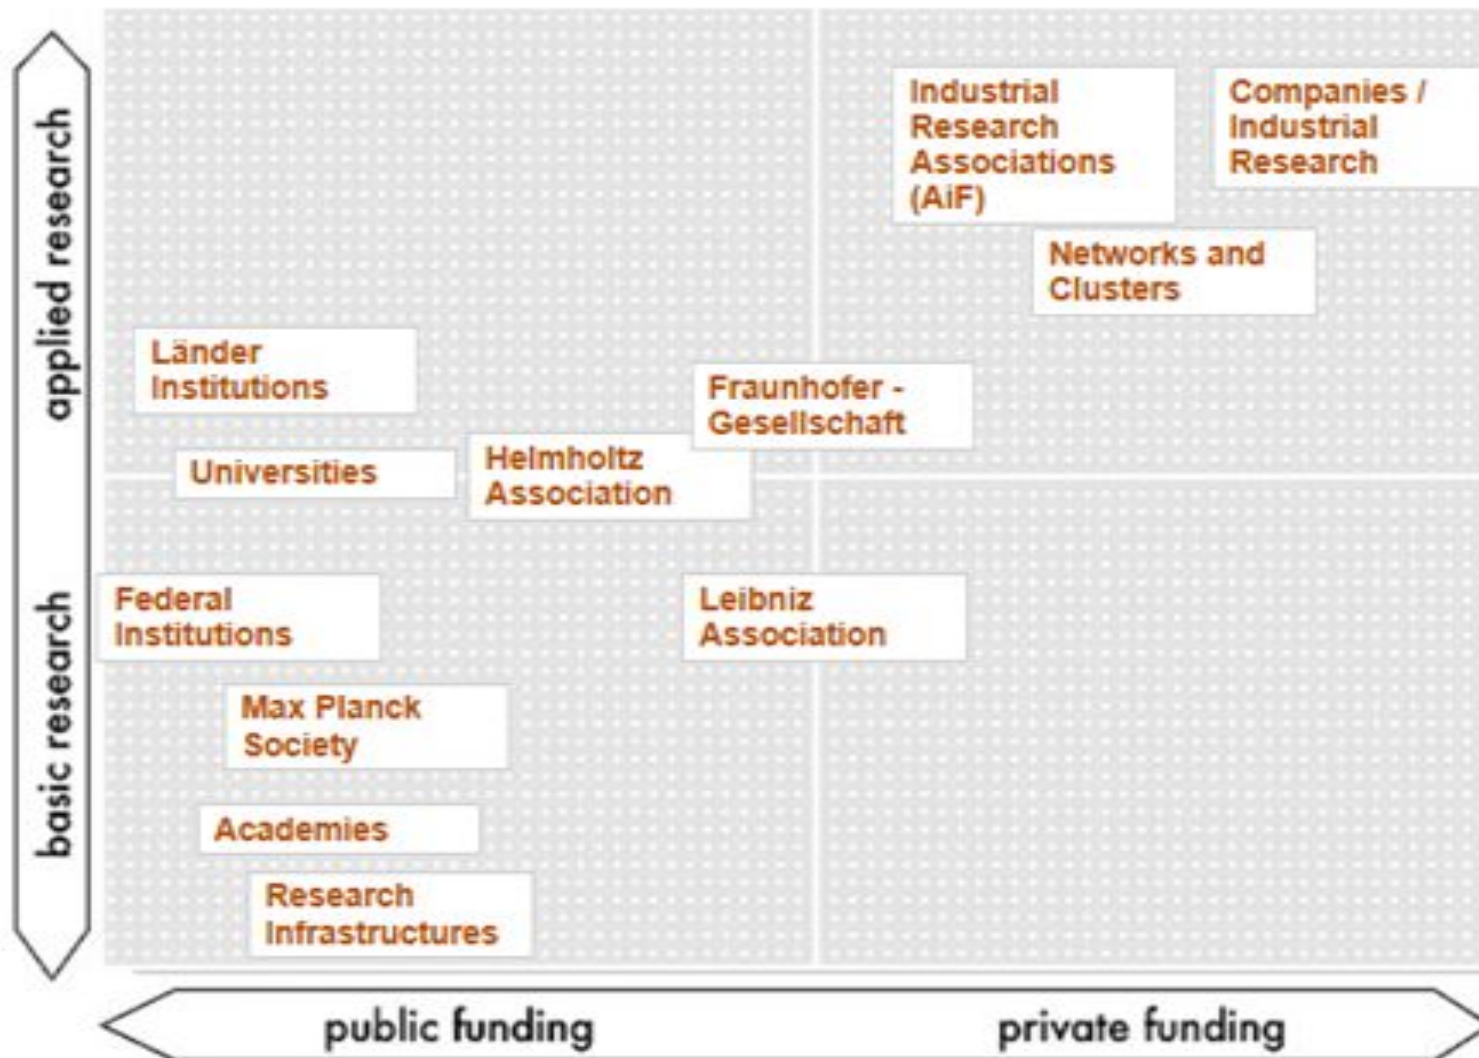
applied research

basic research

Industrial Research Associations (AiF)

Companies / Industrial Research

Networks and Clusters

Länder Institutions

Fraunhofer - Gesellschaft

Universities

Helmholtz Association

Federal Institutions

Leibniz Association

Max Planck Society

Academies

Research Infrastructures

public funding

private funding